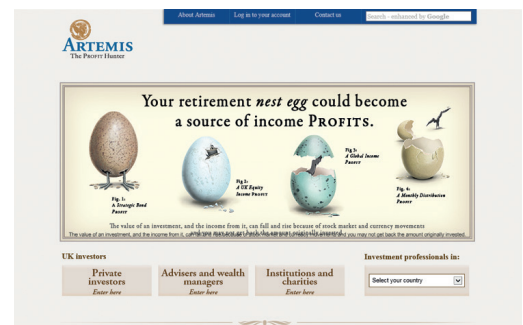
About Artemis | Log in to your account | Contact us | Search - enhanced by Google

ARTEMIS
The Profit Hunter

Your retirement nest egg could become a source of income Profits.

Fig. 1: A Strategic Bond Profit

Fig. 2: A UK Equity Income Profit

Fig. 3: A Global Income Profit

Fig. 4: A Monthly Distribution Profit

The value of an investment, and the income from it, can fall and rise because of stock market and currency movements and you may not get back the amount originally invested.

The value of an investment, and the income from it, can fall and rise because of stock market and currency movements and you may not get back the amount originally invested.

UK investors

Private investors
Enter here

Advisers and wealth managers
Enter here

Institutions and charities
Enter here

Investment professionals in:

Select your country